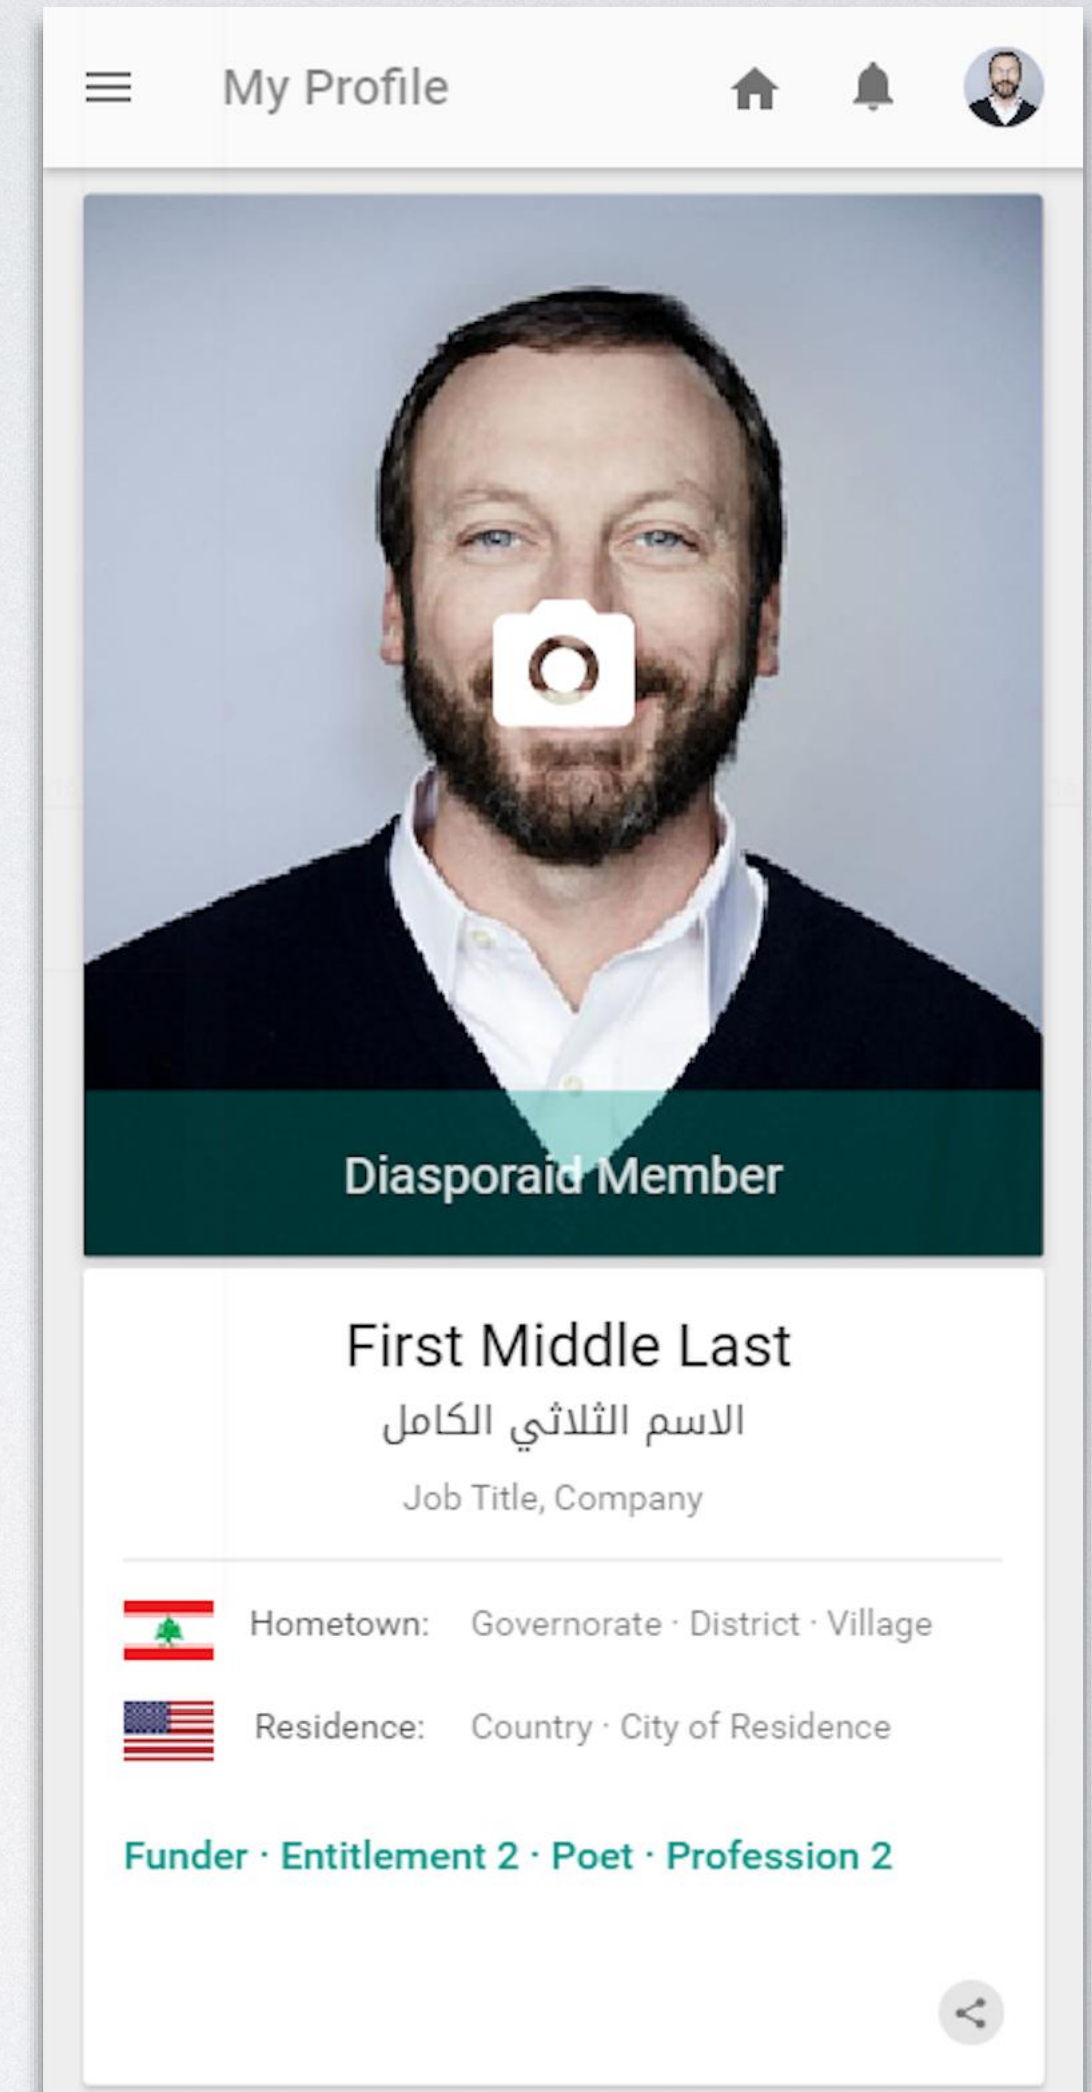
My Profile

Diasporaid Member

First Middle Last

الاسم الثلاثي الكامل

Job Title, Company

Hometown: Governorate · District · Village

Residence: Country · City of Residence

Funder · Entitlement 2 · Poet · Profession 2